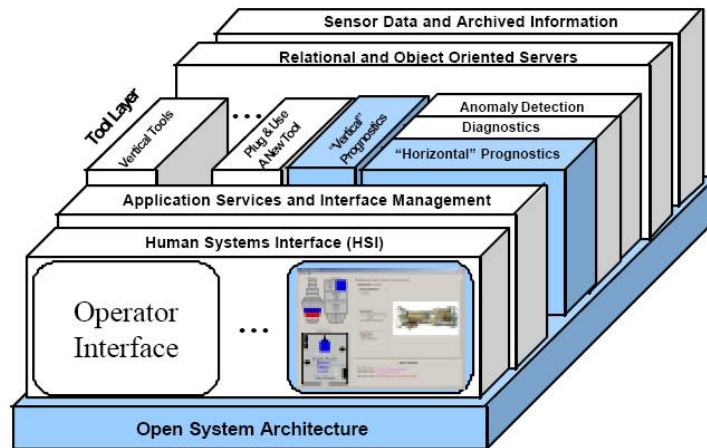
Sensor Data and Archived Information

Relational and Object Oriented Servers

Tool Layer

Vertical Tools

...

Plug & Use A New Tool

"Vertical" Prognostics

Anomaly Detection

Diagnostics

"Horizontal" Prognostics

Application Services and Interface Management

Human Systems Interface (HSI)

Operator Interface

...

Open System Architecture